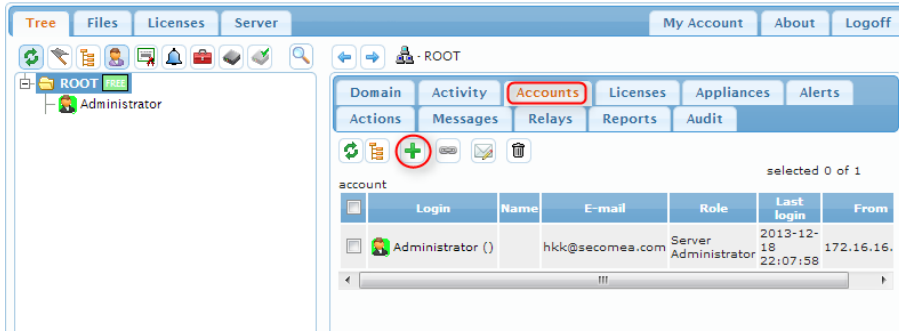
Tree Files Licenses Server

My Account About Logoff

ROOT FREE

Administrator

- ROOT

Domain Activity Accounts Licenses Appliances Alerts

Actions Messages Relays Reports Audit

selected 0 of 1

account

| | Login | Name | E-mail | Role | Last login | From |
|---|---|---|---|---|---|---|
| | Administrator () | | hkk@secomea.com | Server Administrator | 2013-12-18 22:07:58 | 172.16.16. |

III